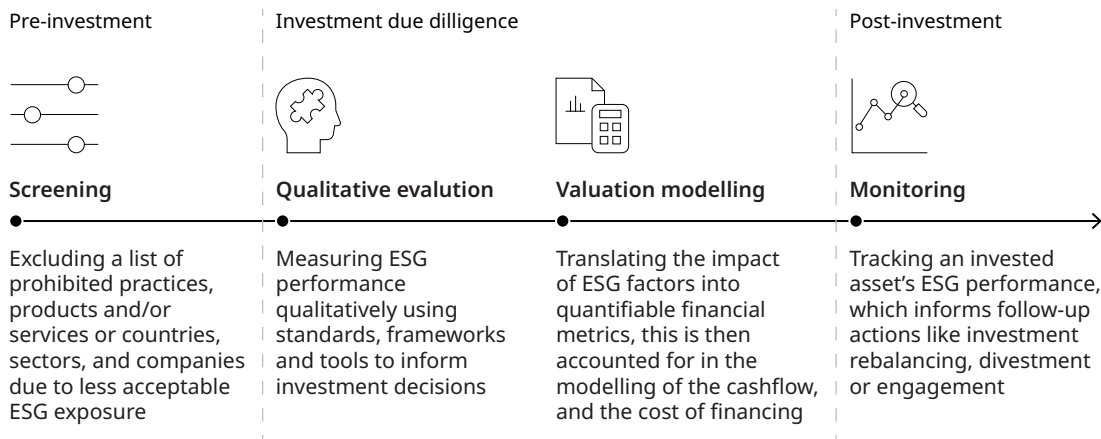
Pre-investment

Investment due dilligence

Post-investment

Screening

Excluding a list of prohibited practices, products and/or services or countries, sectors, and companies due to less acceptable ESG exposure

Qualitative evalution

Measuring ESG performance qualitatively using standards, frameworks and tools to inform investment decisions

Valuation modelling

Translating the impact of ESG factors into quantifiable financial metrics, this is then accounted for in the modelling of the cashflow, and the cost of financing

Monitoring

Tracking an invested asset's ESG performance, which informs follow-up actions like investment rebalancing, divestment or engagement